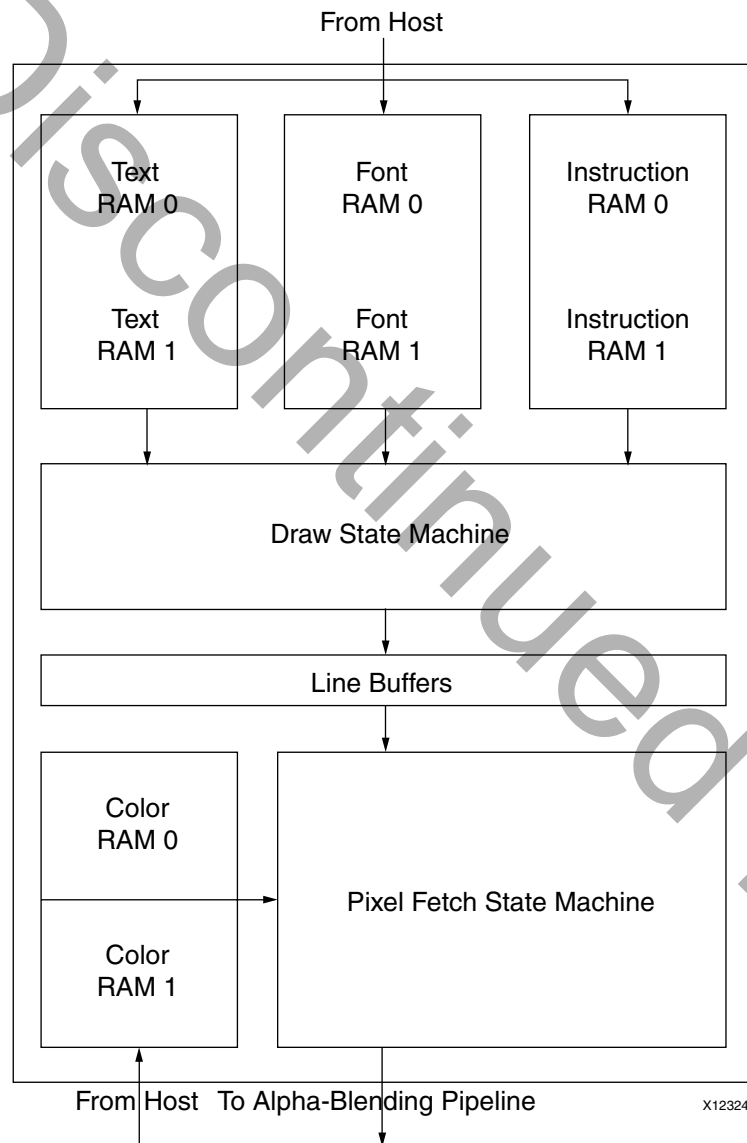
From Host

Text
RAM 0

Text
RAM 1

Font
RAM 0

Font
RAM 1

Instruction
RAM 0

Instruction
RAM 1

Draw State Machine

Line Buffers

Color
RAM 0

Color
RAM 1

Pixel Fetch State Machine

From Host To Alpha-Blending Pipeline

X12324

Discontinued